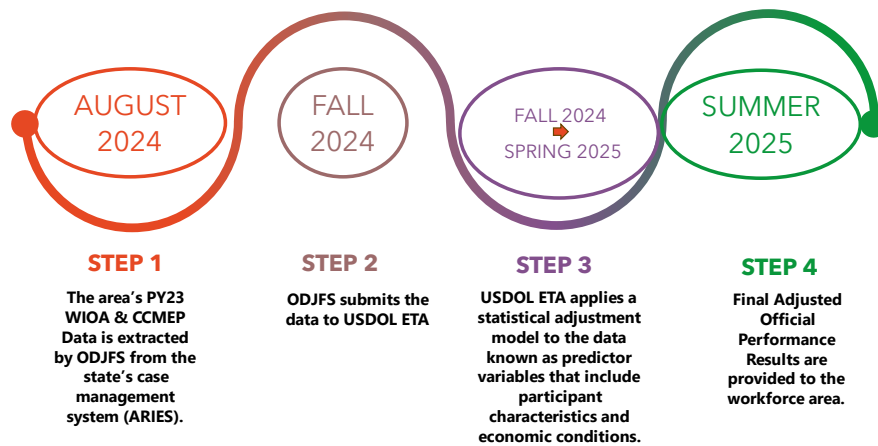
AUGUST 2024

FALL 2024

FALL 2024 ➡ SPRING 2025

SUMMER 2025

STEP 1

The area's PY23 WIOA & CCMEP Data is extracted by ODJFS from the state's case management system (ARIES).

STEP 2

ODJFS submits the data to USDOL ETA

STEP 3

USDOL ETA applies a statistical adjustment model to the data known as predictor variables that include participant characteristics and economic conditions.

STEP 4

Final Adjusted Official Performance Results are provided to the workforce area.